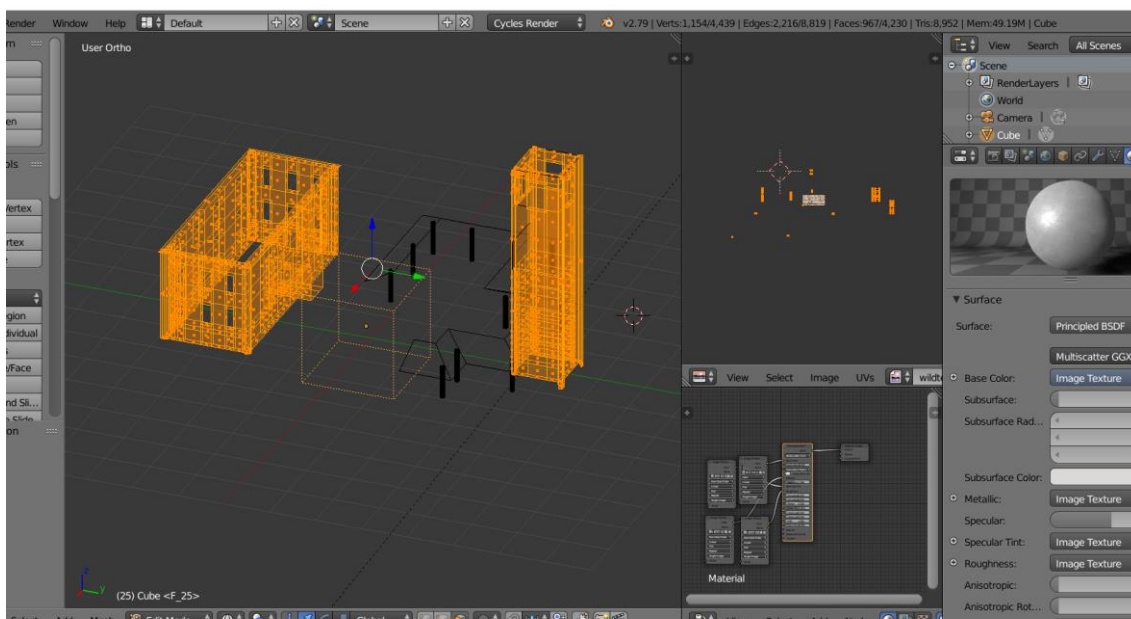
Render Window Help Default Scene Cycles Render v2.79 | Verts:1,154/4,439 | Edges:2,216/8,819 | Faces:967/4,230 | Tris:8,952 | Mem:49.19M | Cube

m

en

ols

Vertex

rtex

gion
dividual

/Face

nd Sli...
e Slide
on

User Ortho

(25) Cube <F_25>

View Search All Scenes
Scene
RenderLayers
World
Camera
Cube

▼ Surface
Surface: Principled BSDF
Multiscatter GGX
Base Color: Image Texture
Subsurface:
Subsurface Rad...
Subsurface Color:
Metallic: Image Texture
Specular:
Specular Tint: Image Texture
Roughness: Image Texture
Anisotropic:
Anisotropic Rot...

View Select Image UVs wildt

Material